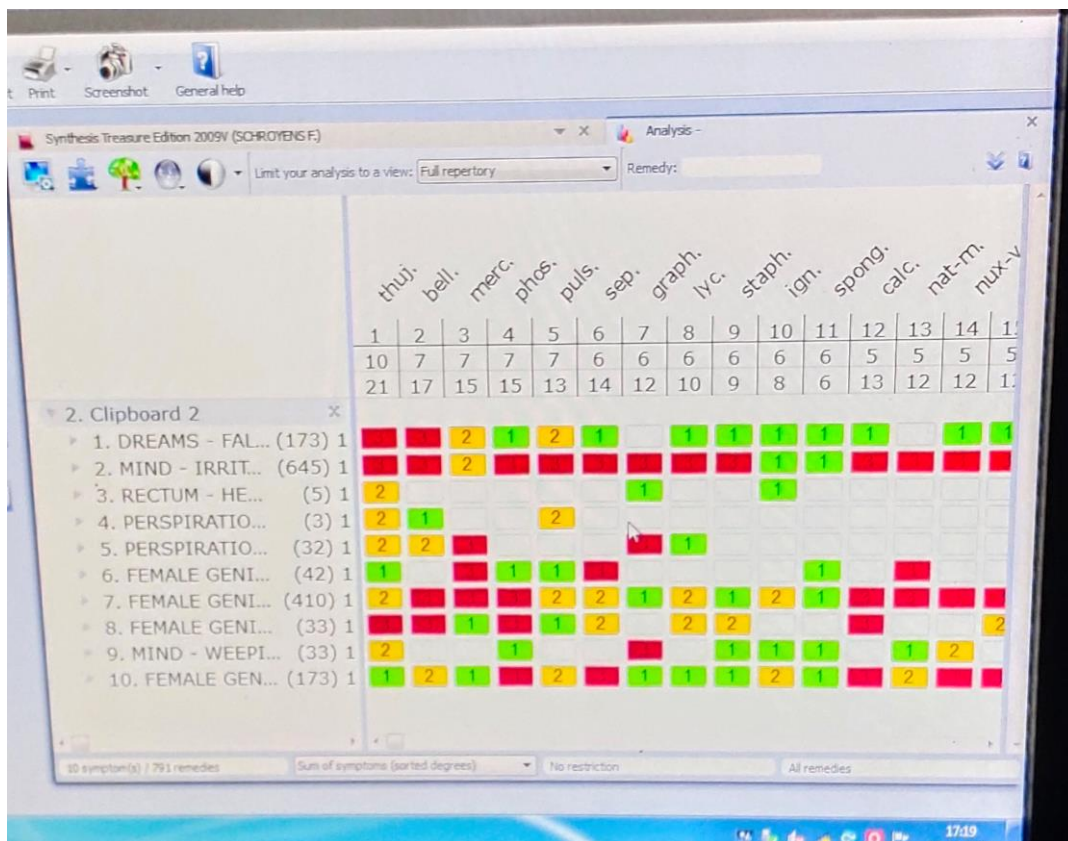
Print Screenshot General help

Synthesis Treasure Edition 2009V (SCHROYENS F.)

Analysis -

Limit your analysis to a view: Full repertory

Remedy:

thuj. bell. merc. phos. puls. sep. graph. lyc. staph. ign. spong. calc. nat-m. nux-v

| | 1 | 2 | 3 | 4 | 5 | 6 | 7 | 8 | 9 | 10 | 11 | 12 | 13 | 14 | 1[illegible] |
|---|---|---|---|---|---|---|---|---|---|---|---|---|---|---|---|
| | 10 | 7 | 7 | 7 | 7 | 6 | 6 | 6 | 6 | 6 | 6 | 5 | 5 | 5 | 5 |
| | 21 | 17 | 15 | 15 | 13 | 14 | 12 | 10 | 9 | 8 | 6 | 13 | 12 | 12 | 1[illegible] |

2. Clipboard 2

| | 1 | 2 | 3 | 4 | 5 | 6 | 7 | 8 | 9 | 10 | 11 | 12 | 13 | 14 | 15 |
|---|---|---|---|---|---|---|---|---|---|---|---|---|---|---|---|
| 1. DREAMS - FAL... (173) 1 | | | 2 | 1 | 2 | 1 | | 1 | 1 | 1 | 1 | 1 | | 1 | 1 |
| 2. MIND - IRRIT... (645) 1 | | | 2 | | | | | | | 1 | 1 | | | | |
| 3. RECTUM - HE... (5) 1 | 2 | | | | | | 1 | | | 1 | | | | | |
| 4. PERSPIRATIO... (3) 1 | 2 | 1 | | | 2 | | | | | | | | | | |
| 5. PERSPIRATIO... (32) 1 | 2 | 2 | | | | | | 1 | | | | | | | |
| 6. FEMALE GENI... (42) 1 | 1 | | | 1 | 1 | | | | | | 1 | | | | |
| 7. FEMALE GENI... (410) 1 | 2 | | | | 2 | 2 | 1 | 2 | 1 | 2 | 1 | | | | |
| 8. FEMALE GENI... (33) 1 | | | 1 | | 1 | 2 | | 2 | 2 | | | | | | 2 |
| 9. MIND - WEEPI... (33) 1 | 2 | | | 1 | | | | | 1 | 1 | 1 | | 1 | 2 | |
| 10. FEMALE GEN... (173) 1 | 1 | 2 | 1 | | 2 | | 1 | 1 | 1 | 2 | 1 | | 2 | | |

10 symptom(s) / 791 remedies

Sum of symptoms (sorted degrees)

No restriction

All remedies

17:19